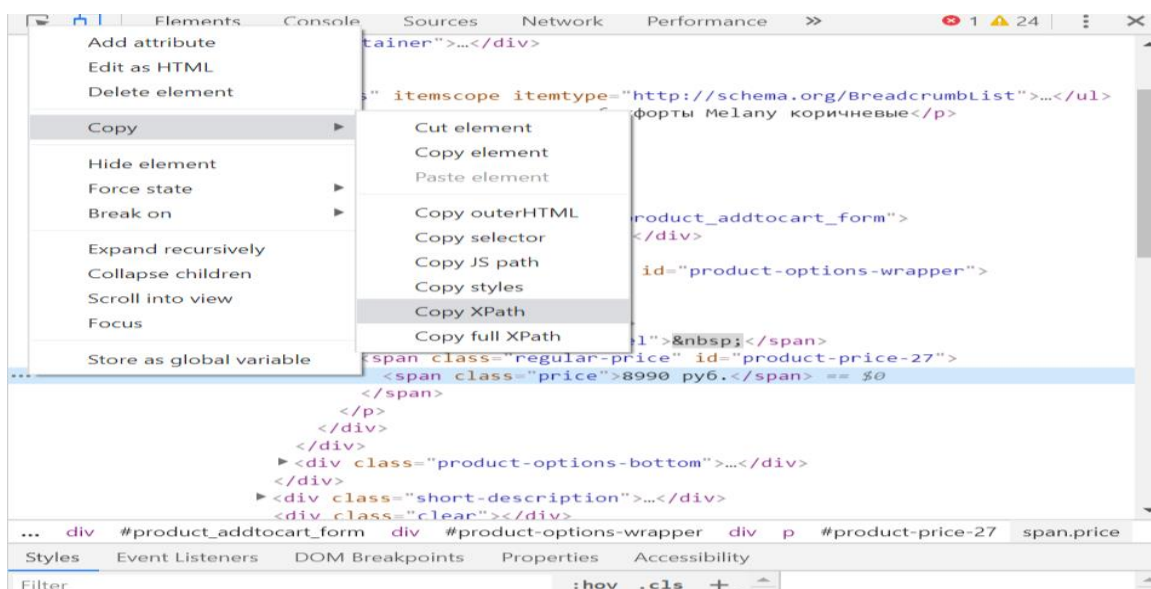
Elements Console Sources Network Performance » 1 24

Add attribute
Edit as HTML
Delete element

Copy ▸

Hide element
Force state ▸
Break on ▸

Expand recursively
Collapse children
Scroll into view
Focus

Store as global variable

Cut element
Copy element
Paste element

Copy outerHTML
Copy selector
Copy JS path
Copy styles
Copy XPath
Copy full XPath

tainer">…</div>
s" itemscope itemtype="http://schema.org/BreadcrumbList">…</ul>
форты Melany коричневые</p>
roduct_addtocart_form">
</div>
id="product-options-wrapper">
l">&nbsp;</span>
<span class="regular-price" id="product-price-27">
<span class="price">8990 руб.</span> == $0
</span>
</p>
</div>
</div>
▸<div class="product-options-bottom">…</div>
</div>
▸<div class="short-description">…</div>
<div class="clear"></div>

… div #product_addtocart_form div #product-options-wrapper div p #product-price-27 span.price

Styles Event Listeners DOM Breakpoints Properties Accessibility

Filter :hov .cls +